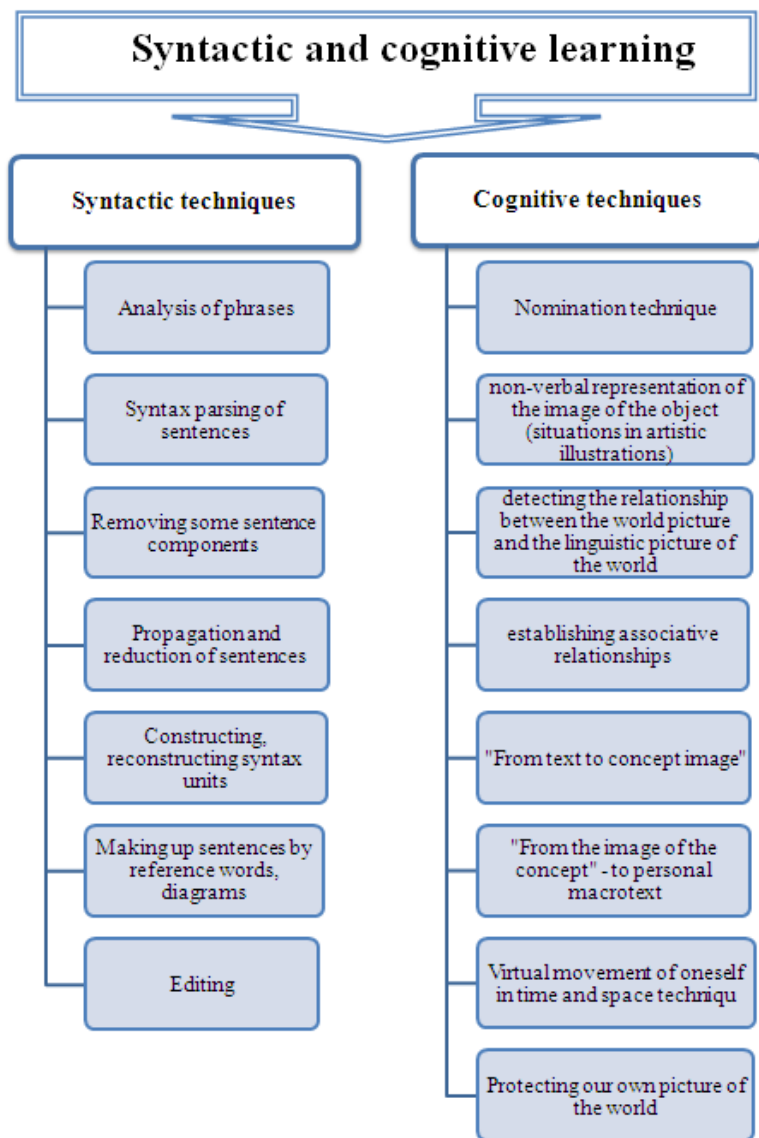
Syntactic and cognitive learning

Syntactic techniques

Analysis of phrases

Syntax parsing of sentences

Removing some sentence components

Propagation and reduction of sentences

Constructing, reconstructing syntax units

Making up sentences by reference words, diagrams

Editing

Cognitive techniques

Nomination technique

non-verbal representation of the image of the object (situations in artistic illustrations)

detecting the relationship between the world picture and the linguistic picture of the world

establishing associative relationships

"From text to concept image"

"From the image of the concept" - to personal macrotext

Virtual movement of oneself in time and space techniqu

Protecting our own picture of the world